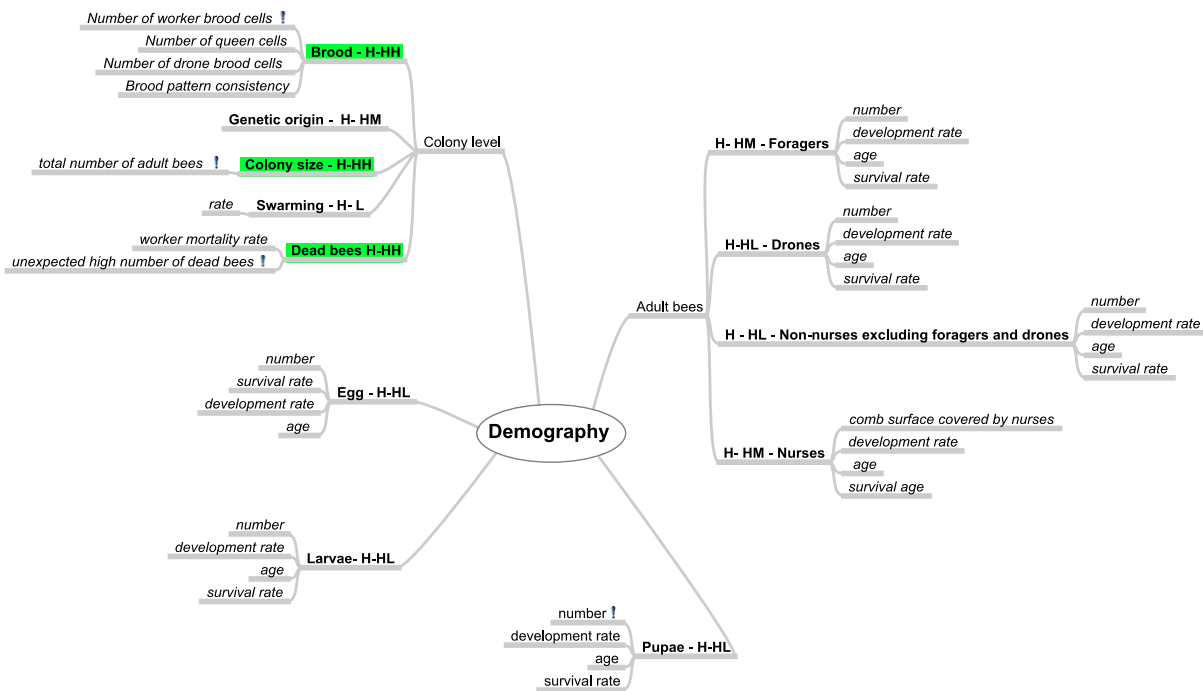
Demography

Colony level

Brood - H-HH
Number of worker brood cells !
Number of queen cells
Number of drone brood cells
Brood pattern consistency

Genetic origin - H- HM

Colony size - H-HH
total number of adult bees !

Swarming - H- L
rate

Dead bees H-HH
worker mortality rate
unexpected high number of dead bees !

Adult bees

H- HM - Foragers
number
development rate
age
survival rate

H-HL - Drones
number
development rate
age
survival rate

H - HL - Non-nurses excluding foragers and drones
number
development rate
age
survival rate

H- HM - Nurses
comb surface covered by nurses
development rate
age
survival age

Egg - H-HL
number
survival rate
development rate
age

Larvae- H-HL
number
development rate
age
survival rate

Pupae - H-HL
number !
development rate
age
survival rate